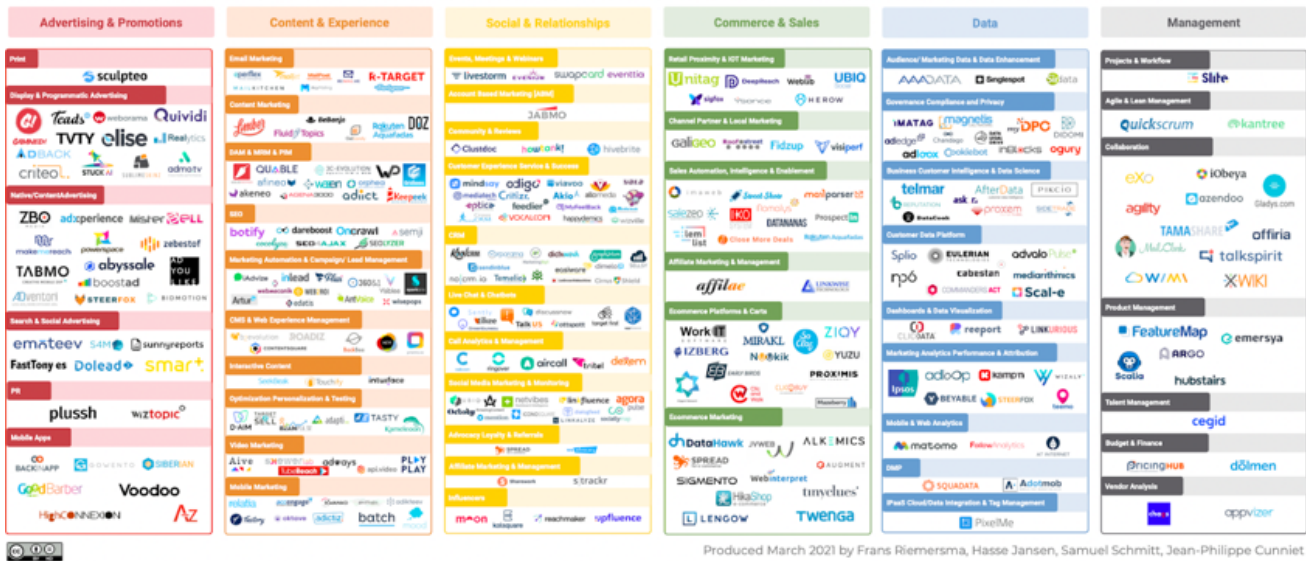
Advertising & Promotions

Print
sculpteo

Display & Programmatic Advertising
Teads weborama Quividi
TVTY elise Realytics
ADBACK
criteo STUCK AI admatv

Native/ContentAdvertising
ZBO adxperience Mister BELL
makemereach powerspace zebestof
TABMO abyssale
boostad
STEERFOX BIDMOTION

Search & Social Advertising
emateev S4M sunnyreports
FastTony es Dolead smart

PR
plussh wiztopic

Mobile Apps
BACK IN APP SIBERIAN
GoodBarber Voodoo
HighCONNEXION

Content & Experience

Email Marketing
R-TARGET

Content Marketing
Botify
Fluid Topics
Rakuten Aquafadas
DOZ

DAM & MRM & PIM
QUABLE
WAN
akeneo adict
Keepeek

SEO
botify dareboost Oncrawl semji
SEO AJAX SEOLYZER

Marketing Automation & Campaign/ Lead Management
inlead
Actito
webmecanik
edatis

CMS & Web Experience Management
ROADIZ

Interactive Content
intuiface

Optimization Personalization & Testing
D-AIM
TARGET SELL
TASTV
Kameleoon

Video Marketing
Aive adways
PLAY PLAY
batch

Mobile Marketing

Social & Relationships

Events, Meetings & Webinars
livestorm swapcard eventtia

Account Based Marketing (ABM)
JABMO

Community & Reviews
Clustdoc howtank hivebrite

Customer Experience Service & Success
mindsay adigo
Critizr
Feedier
eptica
vocalcom
happydemics

CRM
sendinblue
Teamleader

Live Chat & Chatbots
Talk Us

Call Analytics & Management
aircall
ringover
diabolocom

Social Media Marketing & Monitoring
netvibes
linkfluence
agora pulse

Advocacy Loyalty & Referrals
SPREAD

Affiliate Marketing & Management
s:trackr

Influencers
kolsquare
reachmaker
upfluence

Commerce & Sales

Retail Proximity & IOT Marketing
Unitag DeepReach Webbb UBIQ
HEROW

Channel Partner & Local Marketing
Galigeo Fidzup visiperf

Sales Automation, Intelligence & Enablement
Sweet Show
mailparser
salezeo
IKO SYSTEM
DATANANAS
ProspectIn
lemlist
Close More Deals

Affiliate Marketing & Management
affilae
LINKWISE

Ecommerce Platforms & Carts
WorkIT
MIRAKL
IZBERG
ZIQY
YUZU
PROXIMIS

Ecommerce Marketing
DataHawk
JVWEB
ALKEMICS
SPREAD
AUGMENT
SIGMENTO
Webinterpret
HikaShop
tinyclues
LENGOW
TWENGA

Data

Audience/ Marketing Data & Data Enhancement
AAADATA Singlespot

Governance Compliance and Privacy
IMATAG magnetis
myDPO
DIDOMI
ogury
adlook
cookiebot
inblocks

Business Customer Intelligence & Data Science
telmar
AfterData
PIXCIO
askr
proxem

Customer Data Platform
Splio EULERIAN
advalo Pulse
npo cabestan
mediarithmics
COMMANDERS ACT
Scal-e

Dashboards & Data Visualization
reeport LINKURIOUS

Marketing Analytics Performance & Attribution
Ipsos adloop
kampyle
BEYABLE
STEERFOX
WIZALY

Mobile & Web Analytics
matomo
AT INTERNET

DMP
SQUADATA Adotmob

iPaaS Cloud/Data Integration & Tag Management
PixelMe

Management

Projects & Workflow
Slite

Agile & Lean Management
quickscrum kantree

Collaboration
eXo iObeya
azendoo
Gladys.com
agility
TAMASHARE
offiria
talkspirit
WIMI
XWIKI

Product Management
FeatureMap
emersya
ARGO
Scalia
hubstairs

Talent Management
cegid

Budget & Finance
PricingHUB
dölmen

Vendor Analysis
appvizer

Produced March 2021 by Frans Riemersma, Hasse Jansen, Samuel Schmitt, Jean-Philippe Cunniet